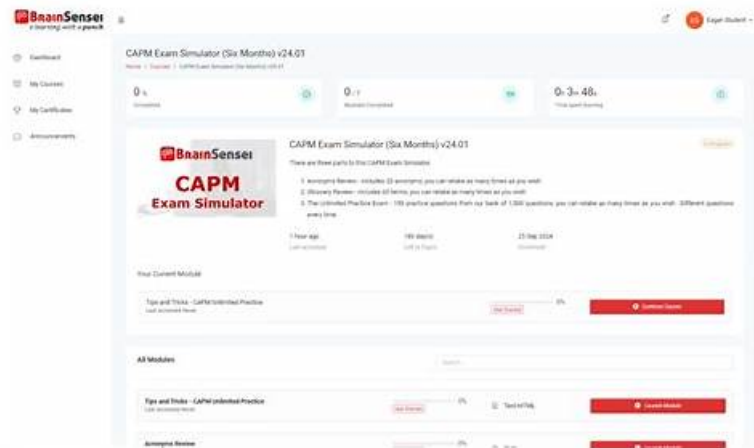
BrainSensei
e-learning with a punch

Eager Student

Dashboard

My Courses

My Certificates

Announcements

CAPM Exam Simulator (Six Months) v24.01

Home / Courses / CAPM Exam Simulator (Six Months) v24.01

0%
Completed

0/3
Modules Completed

0h 3m 48s
Total spent learning

BrainSensei
CAPM
Exam Simulator

CAPM Exam Simulator (Six Months) v24.01

There are three parts to this CAPM Exam Simulator:

1. Acronyms Review - includes 22 acronyms, you can retake as many times as you wish
2. Glossary Review - includes 60 terms, you can retake as many times as you wish
3. The Unlimited Practice Exam - 150 practice questions from our bank of 1,000 questions, you can retake as many times as you wish. Different questions every time.

1 hour ago
Last accessed

180 day(s)
Left to Expire

25 Sep 2024
Enrolled

Your Current Module

Tips and Tricks - CAPM Unlimited Practice
Last accessed Never

Not Started

0%

Continue Course

All Modules

Search...

Tips and Tricks - CAPM Unlimited Practice
Last accessed Never

Not Started

0%

Text of FAQ

Launch Module

Acronyms Review

0%

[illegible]

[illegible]